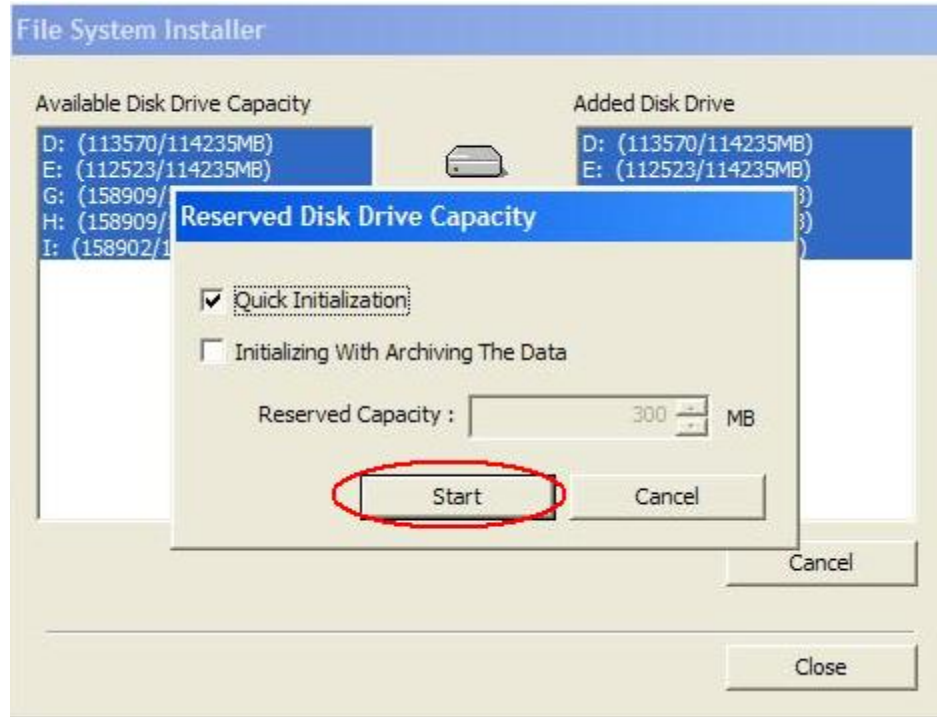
File System Installer

Available Disk Drive Capacity

D: (113570/114235MB)
E: (112523/114235MB)
G: (158909/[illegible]
H: (158909/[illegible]
I: (158902/1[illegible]

Added Disk Drive

D: (113570/114235MB)
E: (112523/114235MB)
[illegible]3)
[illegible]3)
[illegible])

Reserved Disk Drive Capacity

Quick Initialization

Initializing With Archiving The Data

Reserved Capacity : 300 MB

Start

Cancel

Cancel

Close